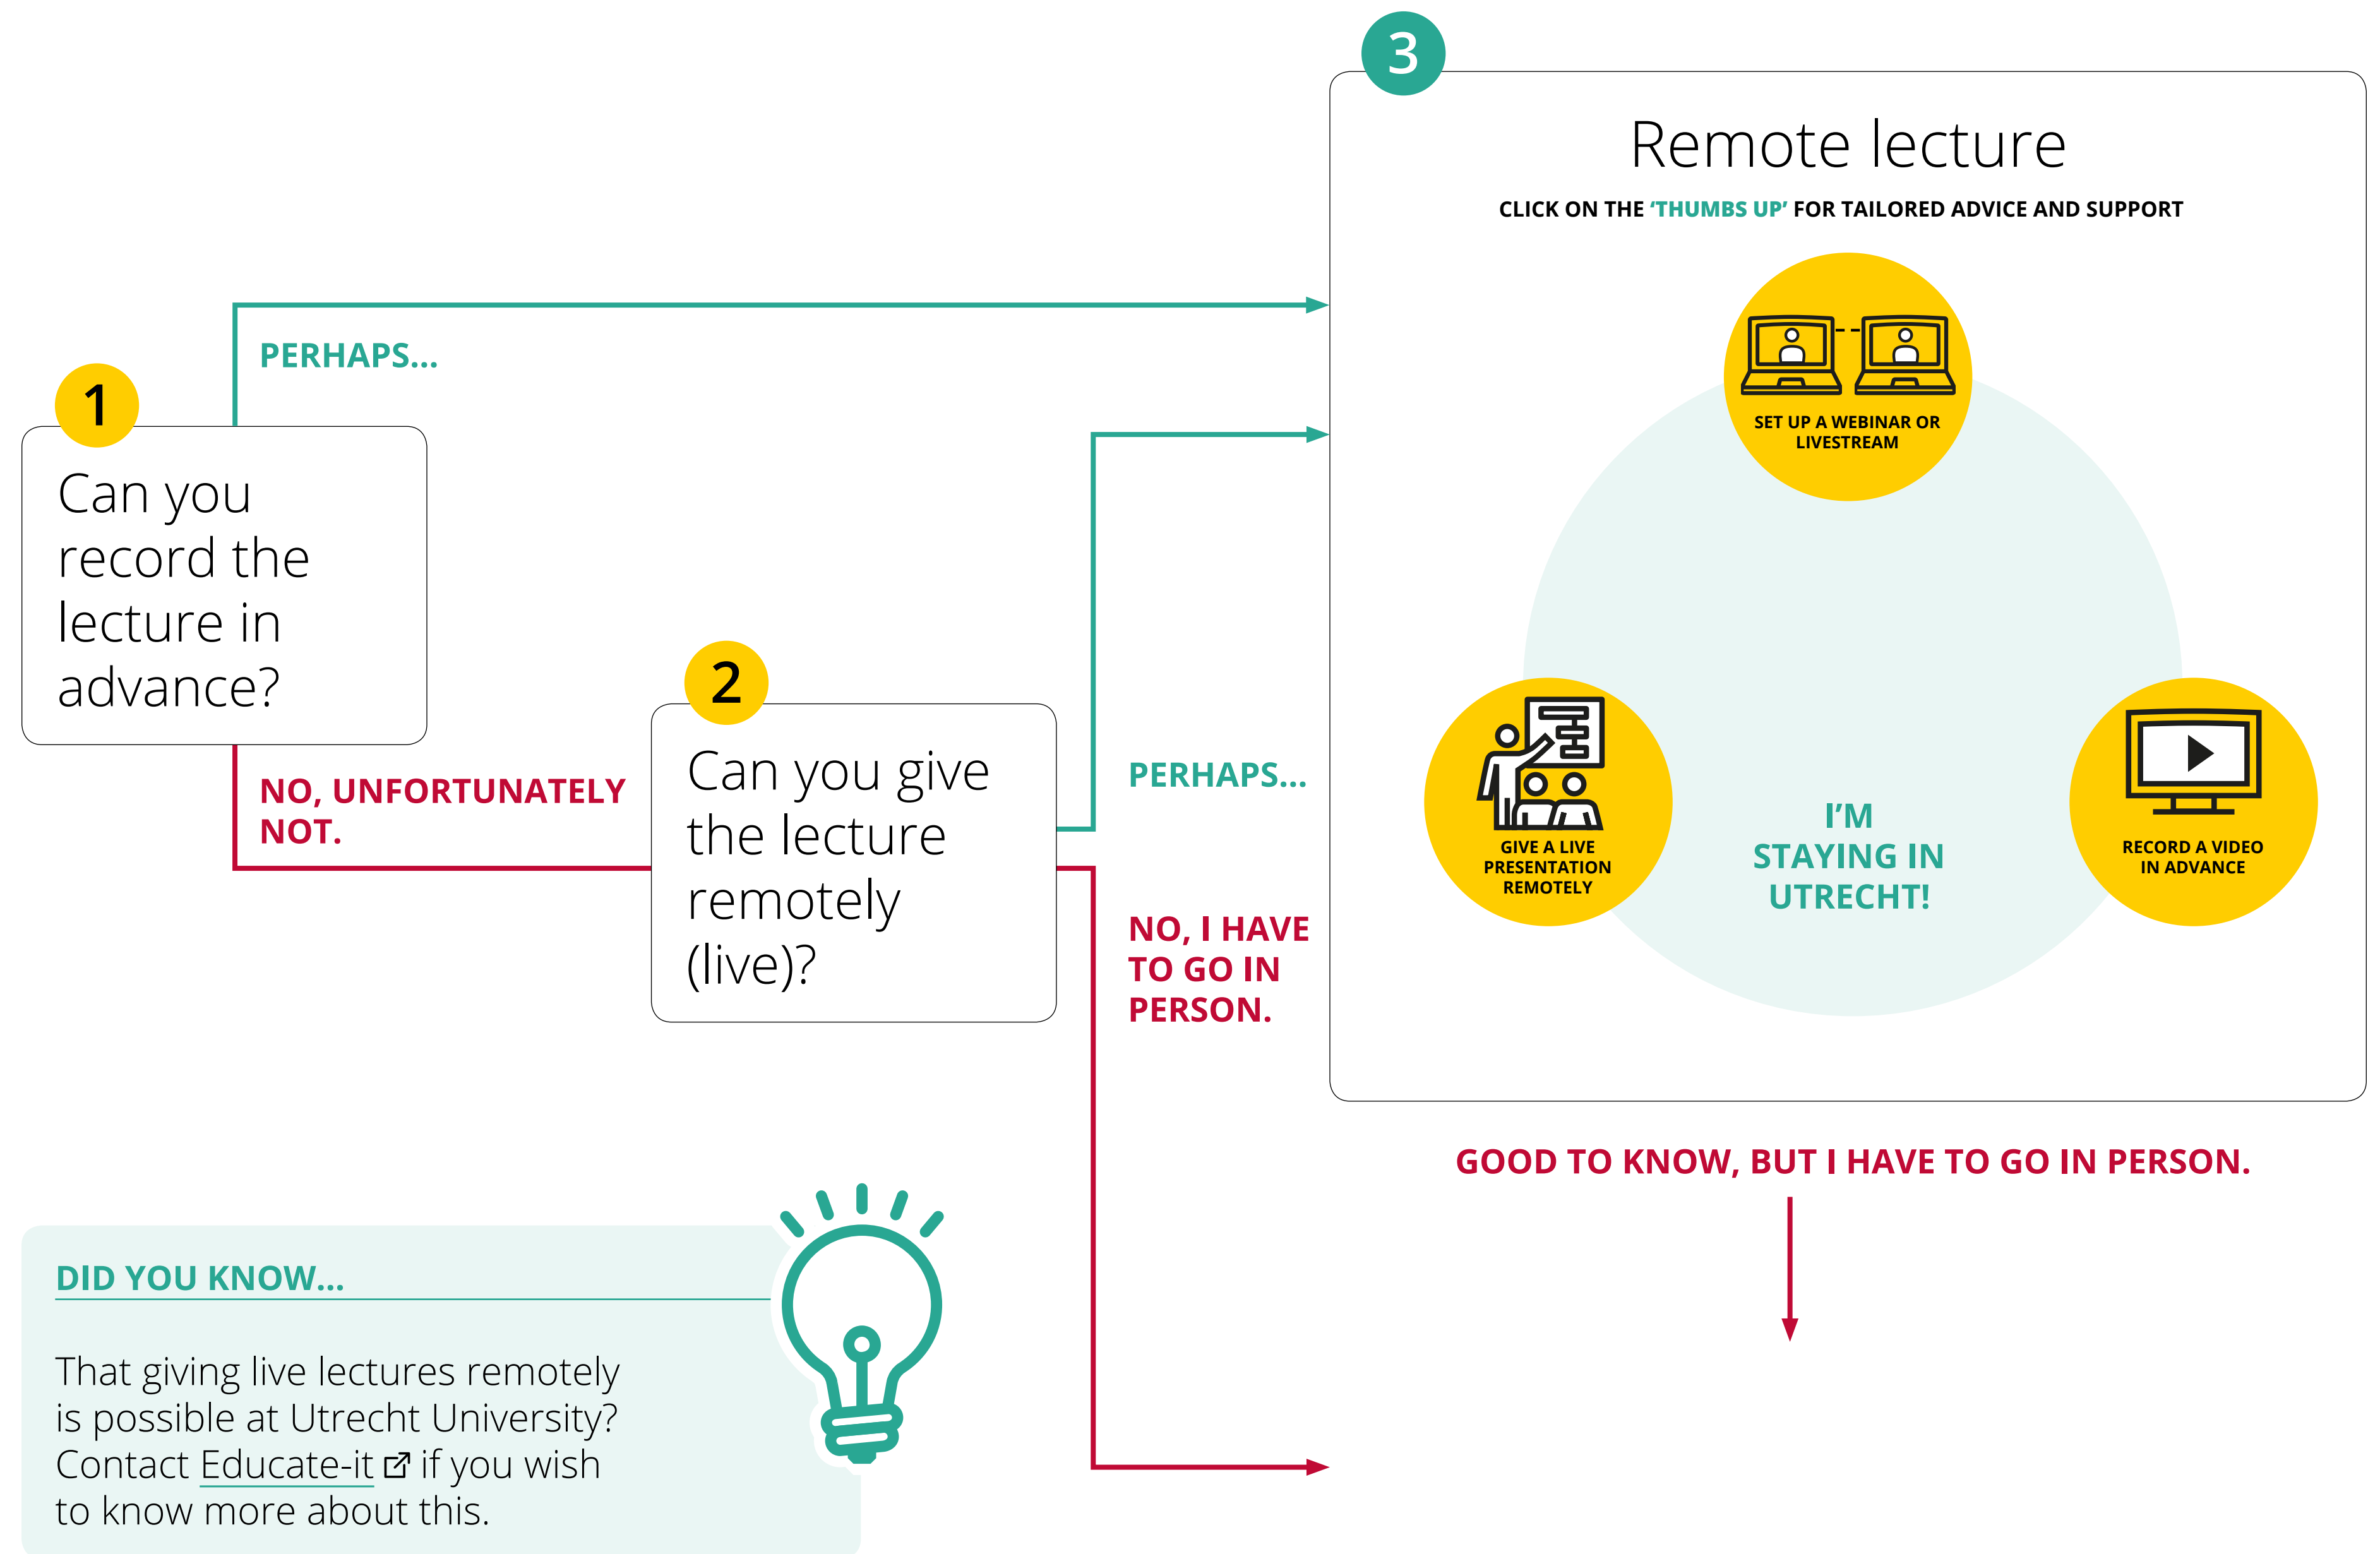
1

Can you record the lecture in advance?

PERHAPS...

NO, UNFORTUNATELY NOT.

2

Can you give the lecture remotely (live)?

PERHAPS...

NO, I HAVE TO GO IN PERSON.

3

Remote lecture

CLICK ON THE 'THUMBS UP' FOR TAILORED ADVICE AND SUPPORT

SET UP A WEBINAR OR LIVESTREAM

GIVE A LIVE PRESENTATION REMOTELY

I'M STAYING IN UTRECHT!

RECORD A VIDEO IN ADVANCE

GOOD TO KNOW, BUT I HAVE TO GO IN PERSON.

DID YOU KNOW...

That giving live lectures remotely is possible at Utrecht University? Contact Educate-it if you wish to know more about this.